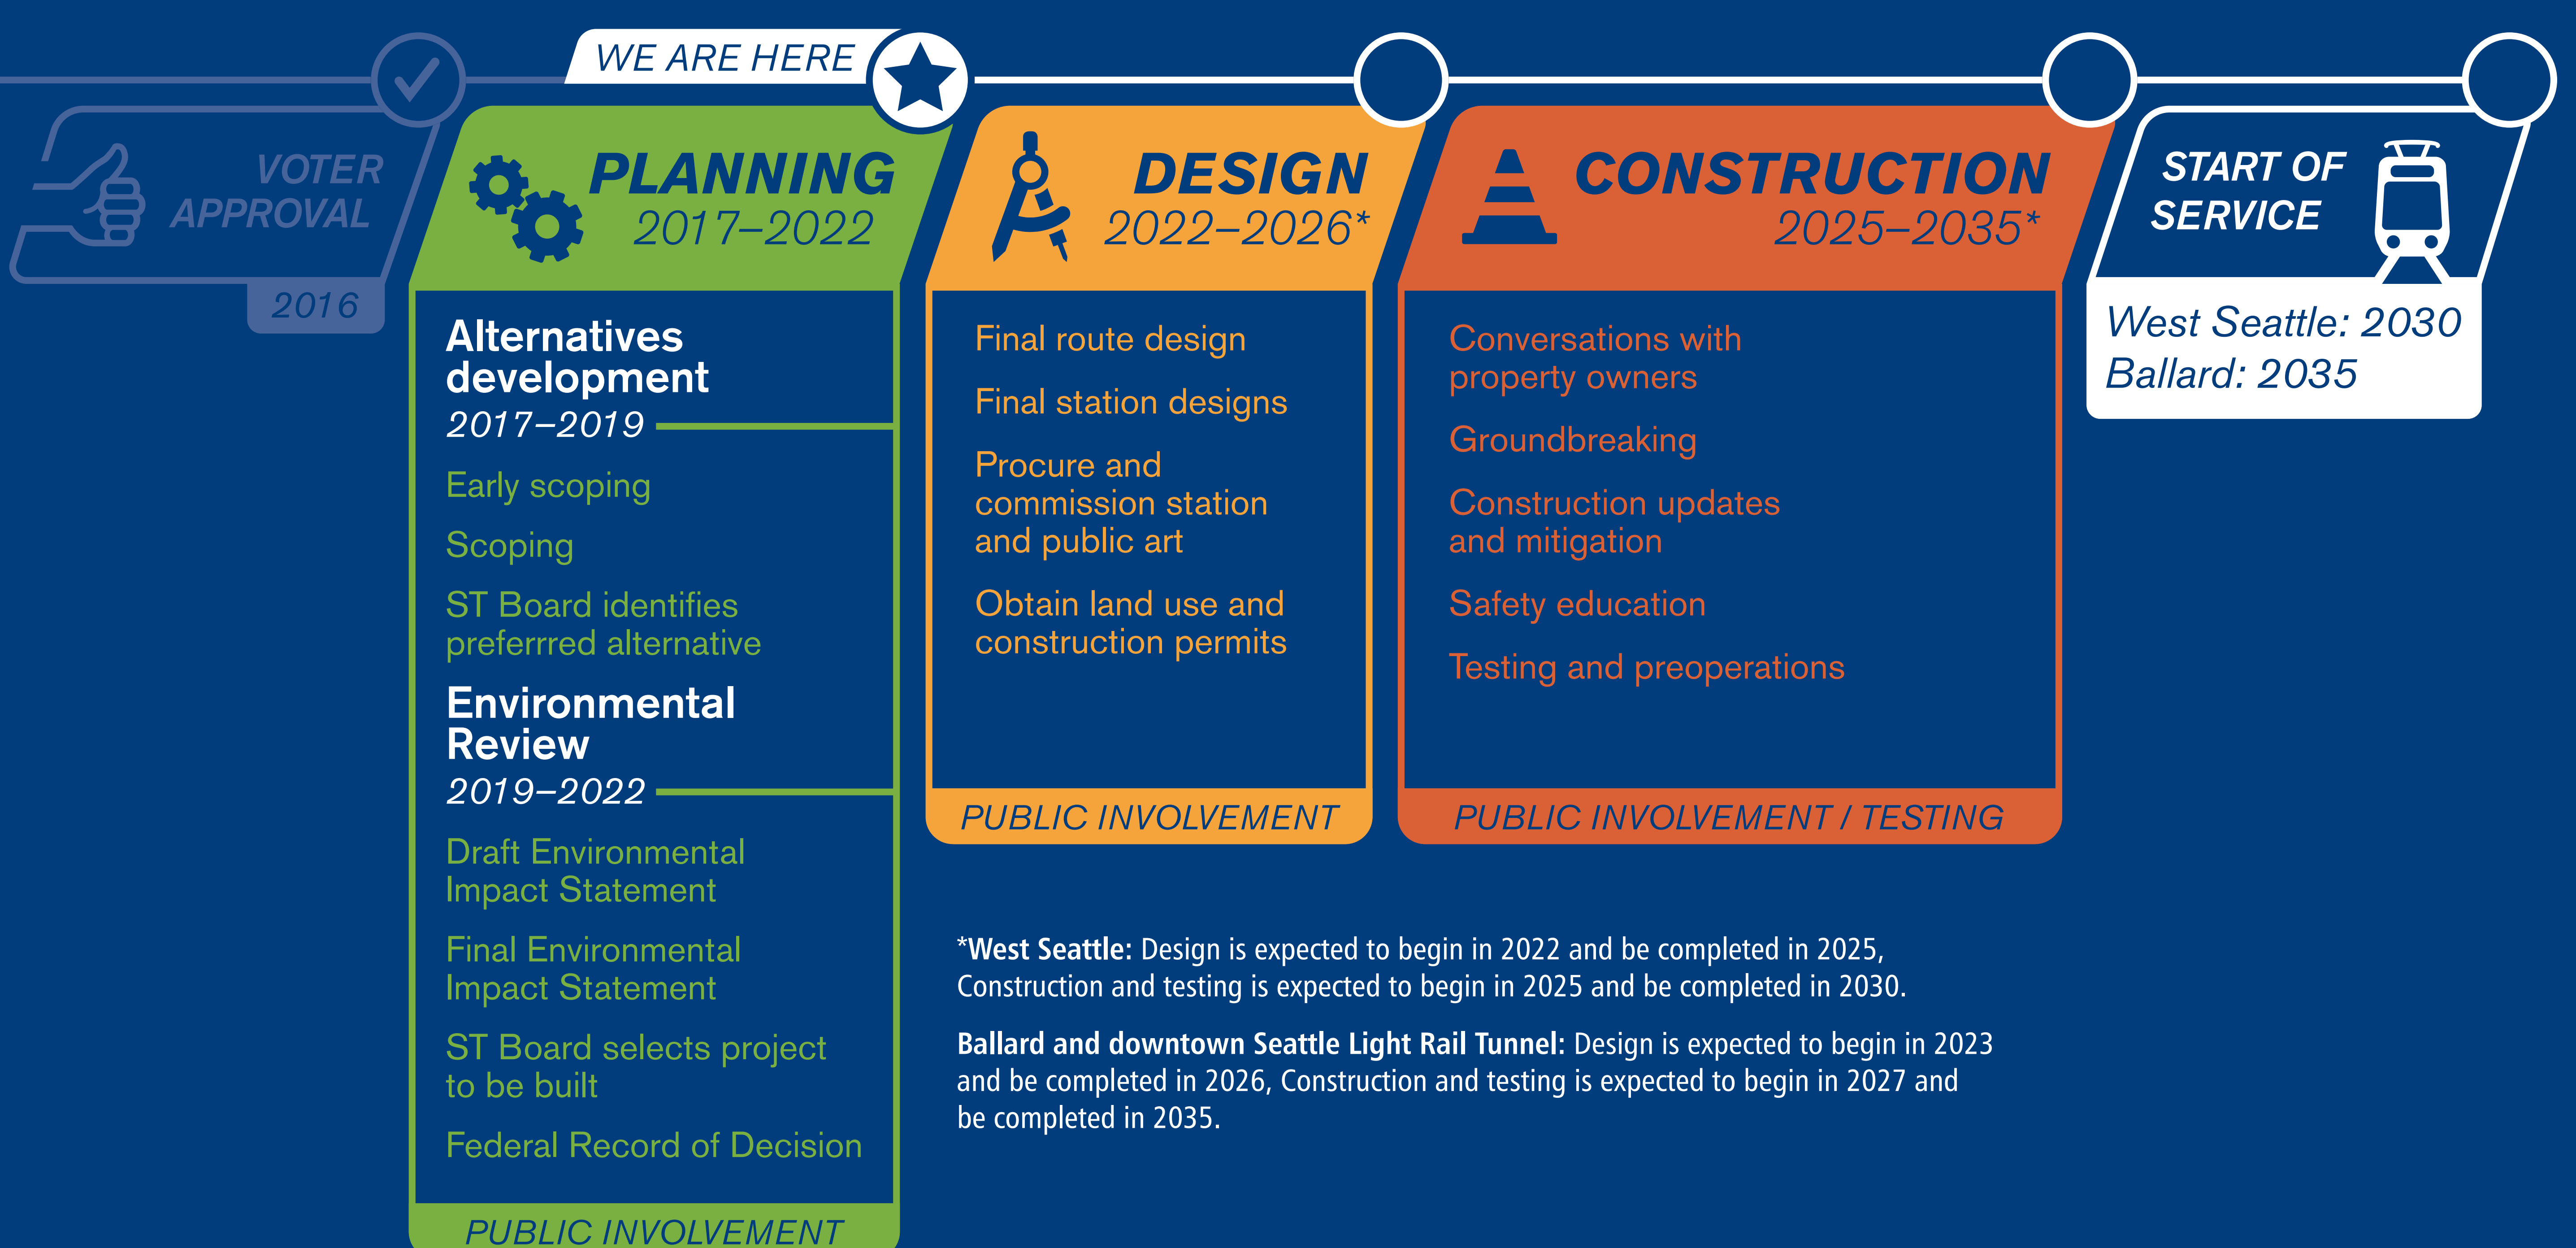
WE ARE HERE

VOTER APPROVAL
2016

PLANNING
2017–2022

Alternatives development
2017–2019

Early scoping

Scoping

ST Board identifies preferrred alternative

Environmental Review
2019–2022

Draft Environmental Impact Statement

Final Environmental Impact Statement

ST Board selects project to be built

Federal Record of Decision

PUBLIC INVOLVEMENT

DESIGN
2022–2026*

Final route design

Final station designs

Procure and commission station and public art

Obtain land use and construction permits

PUBLIC INVOLVEMENT

CONSTRUCTION
2025–2035*

Conversations with property owners

Groundbreaking

Construction updates and mitigation

Safety education

Testing and preoperations

PUBLIC INVOLVEMENT / TESTING

START OF SERVICE

West Seattle: 2030
Ballard: 2035

*West Seattle: Design is expected to begin in 2022 and be completed in 2025, Construction and testing is expected to begin in 2025 and be completed in 2030.

Ballard and downtown Seattle Light Rail Tunnel: Design is expected to begin in 2023 and be completed in 2026, Construction and testing is expected to begin in 2027 and be completed in 2035.